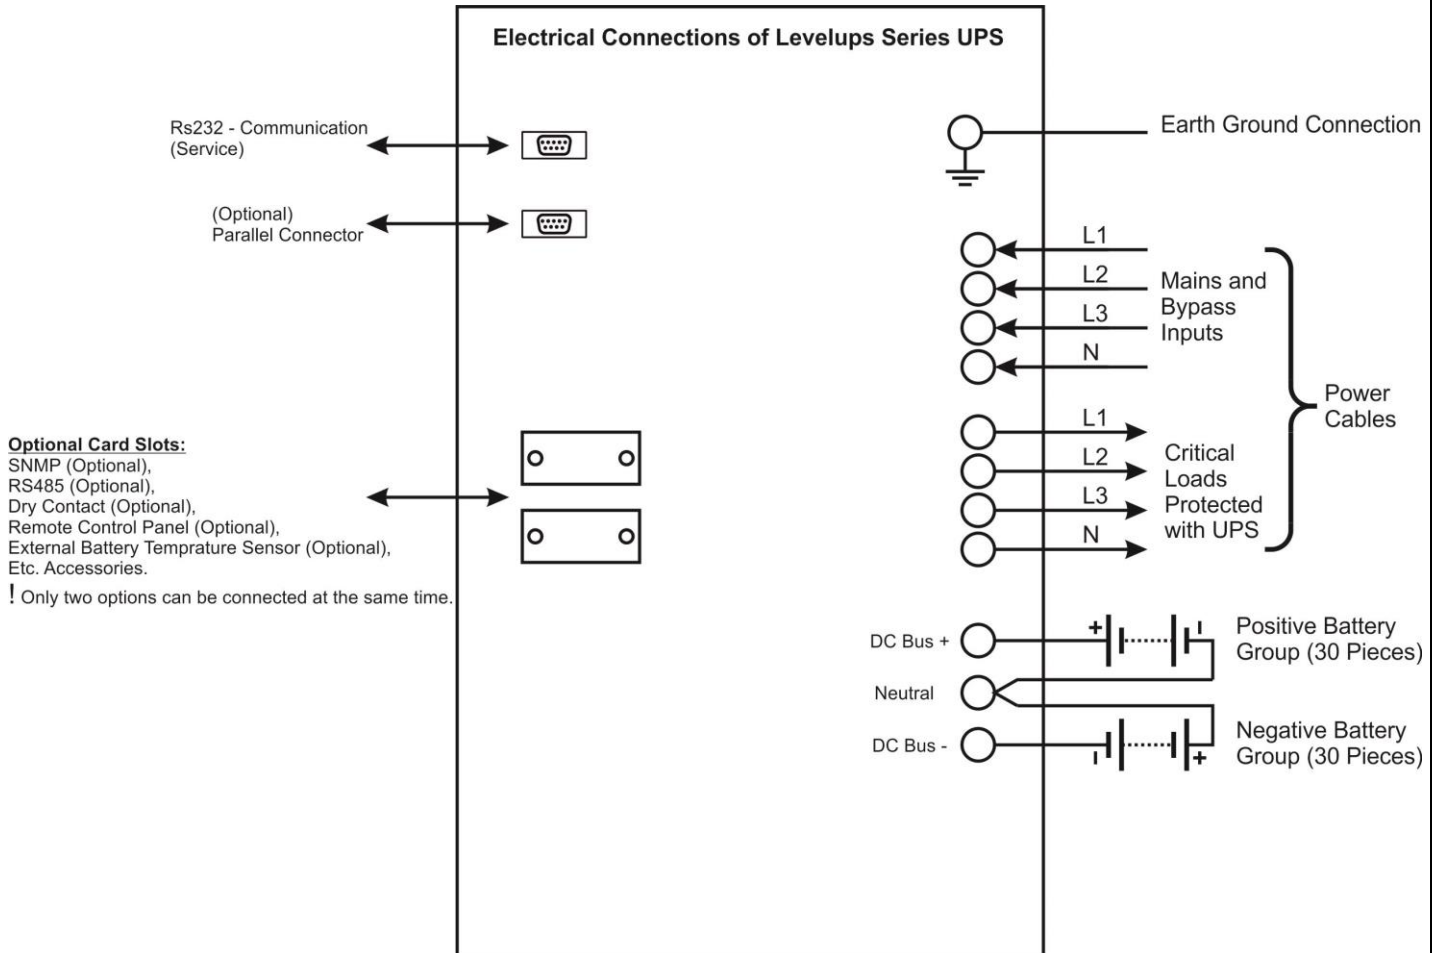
Electrical Connections of Levelups Series UPS

Rs232 - Communication
(Service)

(Optional)
Parallel Connector

Optional Card Slots:
SNMP (Optional),
RS485 (Optional),
Dry Contact (Optional),
Remote Control Panel (Optional),
External Battery Temprature Sensor (Optional),
Etc. Accessories.
! Only two options can be connected at the same time.

Earth Ground Connection

L1
L2
L3
N
Mains and Bypass Inputs

L1
L2
L3
N
Critical Loads Protected with UPS

Power Cables

DC Bus +
Neutral
DC Bus -

+
Positive Battery Group (30 Pieces)

+
Negative Battery Group (30 Pieces)